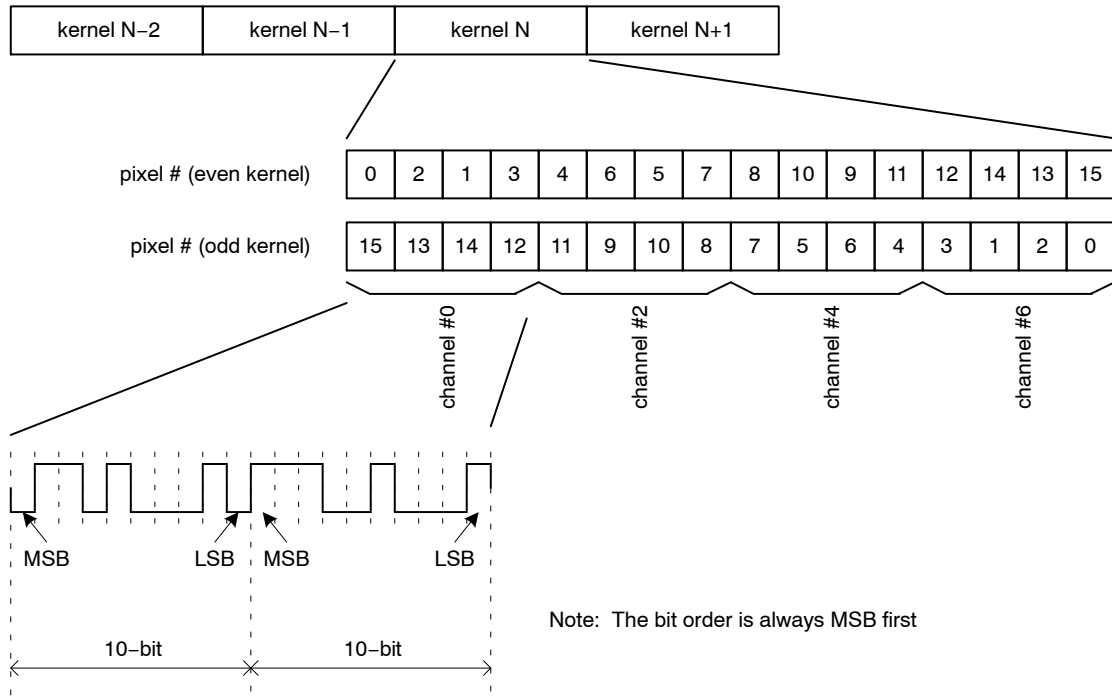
| kernel N−2 | kernel N−1 | kernel N | kernel N+1 |
|---|---|---|---|

pixel # (even kernel)

| 0 | 2 | 1 | 3 | 4 | 6 | 5 | 7 | 8 | 10 | 9 | 11 | 12 | 14 | 13 | 15 |
|---|---|---|---|---|---|---|---|---|---|---|---|---|---|---|---|

pixel # (odd kernel)

| 15 | 13 | 14 | 12 | 11 | 9 | 10 | 8 | 7 | 5 | 6 | 4 | 3 | 1 | 2 | 0 |
|---|---|---|---|---|---|---|---|---|---|---|---|---|---|---|---|

channel #0

channel #2

channel #4

channel #6

MSB

LSB

MSB

LSB

Note: The bit order is always MSB first

10−bit

10−bit